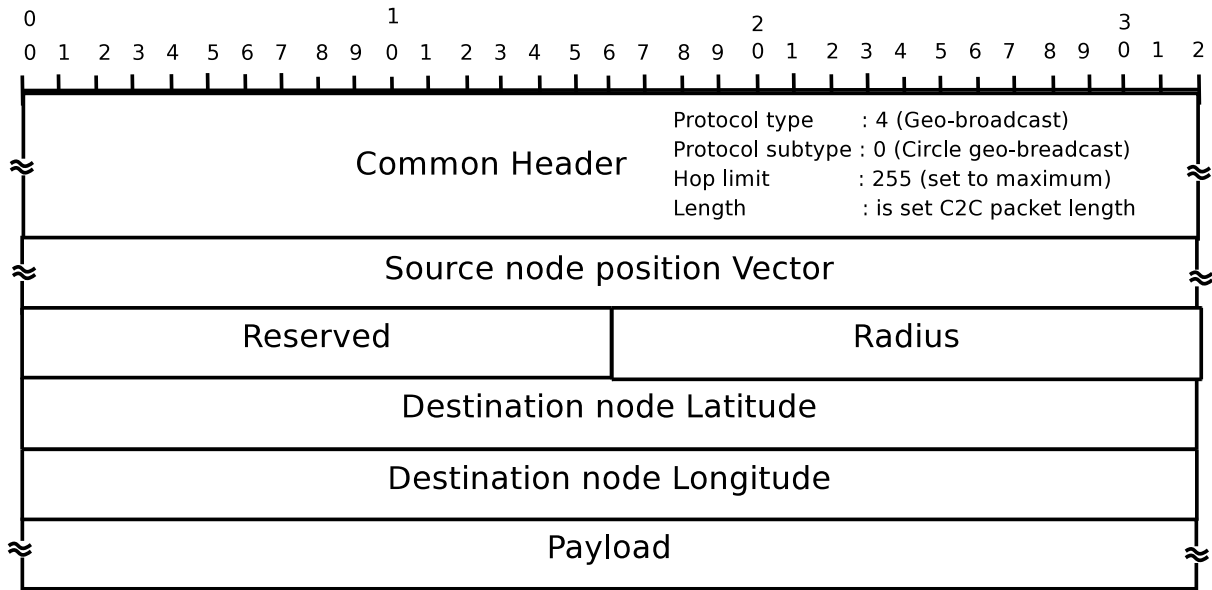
0 1 2 3
0 1 2 3 4 5 6 7 8 9 0 1 2 3 4 5 6 7 8 9 0 1 2 3 4 5 6 7 8 9 0 1 2

| Common Header | Protocol type : 4 (Geo-broadcast) Protocol subtype : 0 (Circle geo-breadcast) Hop limit : 255 (set to maximum) Length : is set C2C packet length |
|---|---|
| Source node position Vector | |
| Reserved | Radius |
| Destination node Latitude | |
| Destination node Longitude | |
| Payload | |